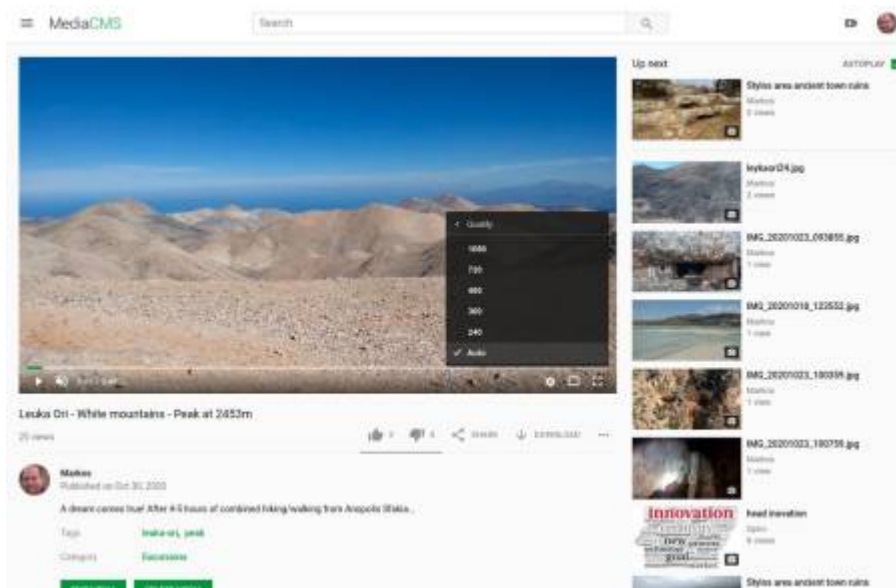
MediaCMS

Search

Up next

AUTOPLAY

Stylos area ancient town ruins
Markos
2 views

leykaori24.jpg
Markos
2 views

IMG_20201023_093855.jpg
Markos
1 view

IMG_20201018_122532.jpg
Markos
1 view

IMG_20201023_100359.jpg
Markos
1 view

IMG_20201023_100756.jpg
Markos
1 view

Innovation

head inovation
Spiro
6 views

Stylos area ancient town ruins

Quality
1080
720
480
360
240
✓ Auto

Leuka Ori - White mountains - Peak at 2453m

25 views

SHARE

DOWNLOAD

Markos
Published on Oct 30, 2020

A dream comes true! After 4-5 hours of combined hiking/walking from Anopolis Sfakia...

Tags
leuka-ori, peak

Category
Excursions